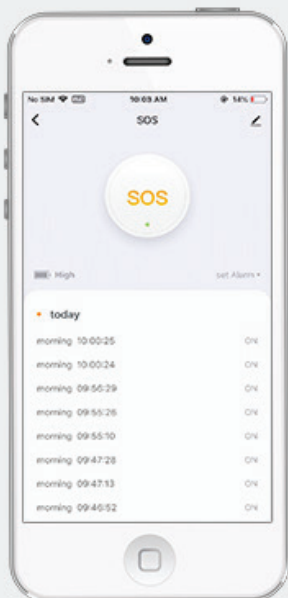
No SIM 10:03 AM 54%

SOS

SOS

High

set Alarm

today

morning 10:00:25 ON

morning 10:00:24 ON

morning 09:56:29 ON

morning 09:55:26 ON

morning 09:55:10 ON

morning 09:47:28 ON

morning 09:47:13 ON

morning 09:46:52 ON